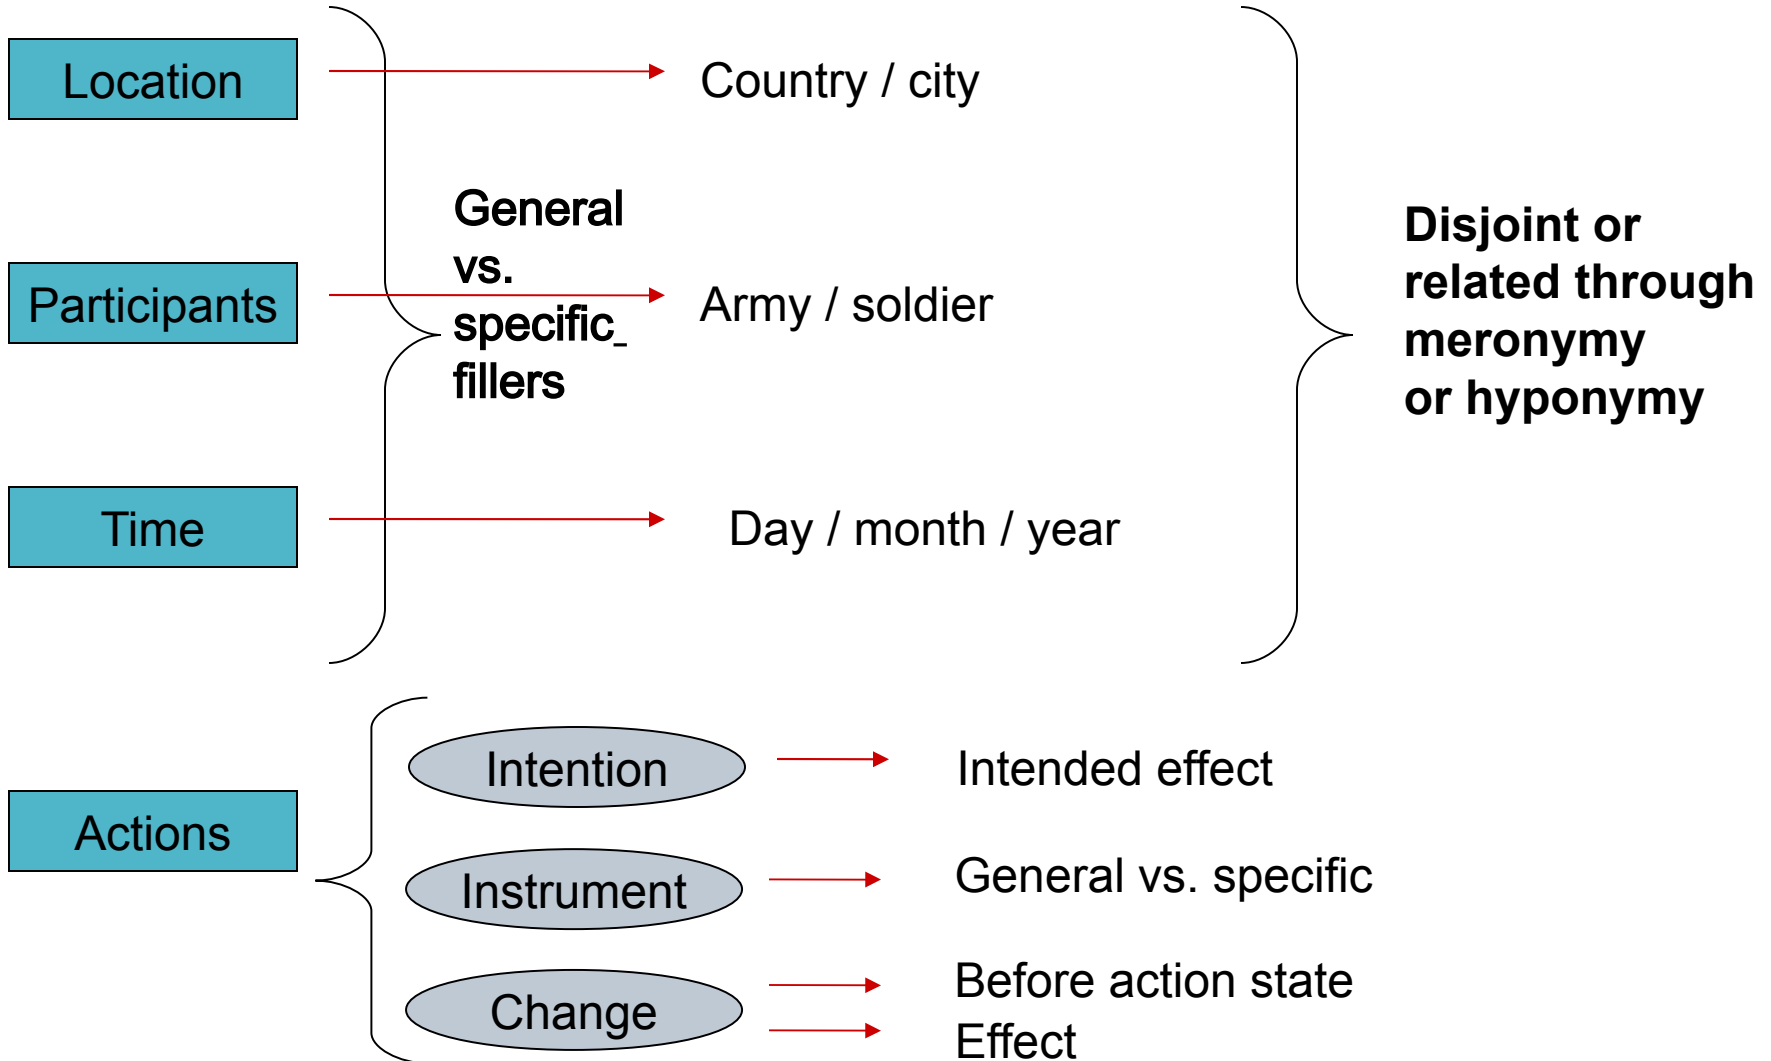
Location

Country / city

General vs. specific fillers

Participants

Army / soldier

Disjoint or related through meronymy or hyponymy

Time

Day / month / year

Actions

Intention

Intended effect

Instrument

General vs. specific

Change

Before action state

Effect